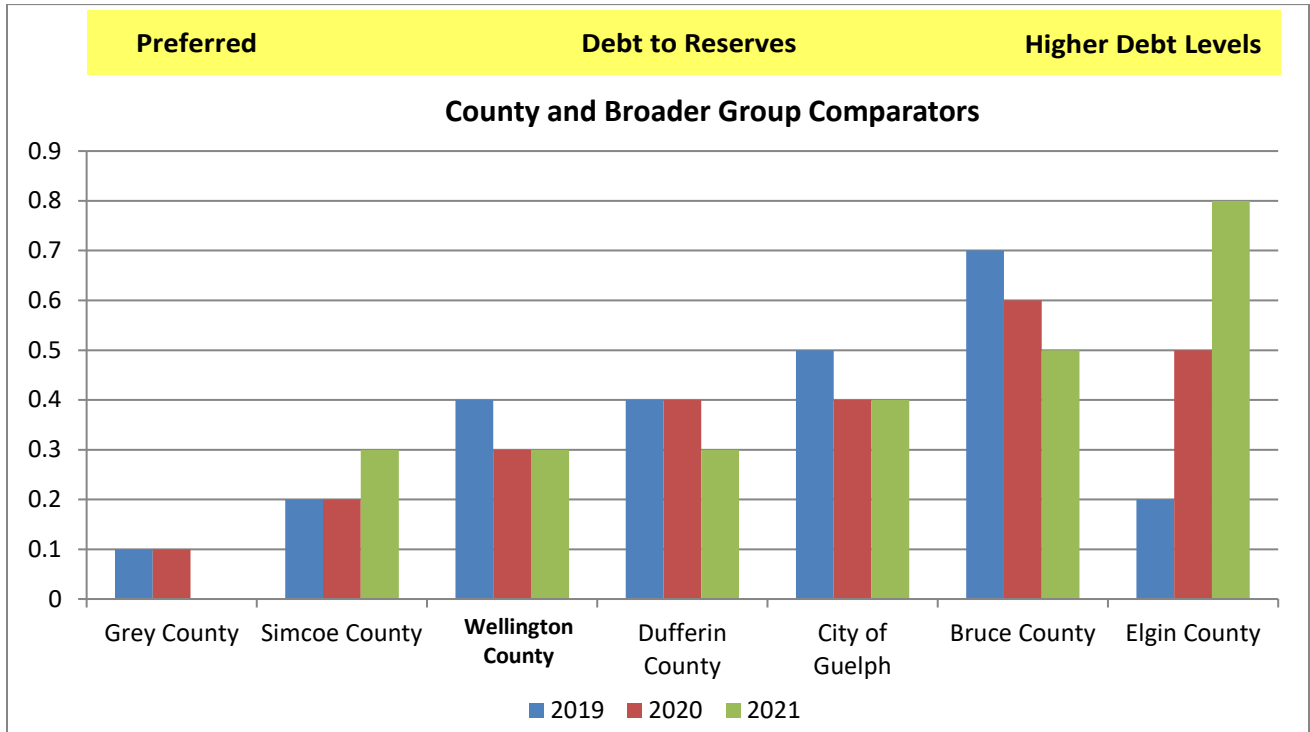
Preferred Debt to Reserves Higher Debt Levels

County and Broader Group Comparators

0.9
0.8
0.7
0.6
0.5
0.4
0.3
0.2
0.1
0

Grey County Simcoe County Wellington County Dufferin County City of Guelph Bruce County Elgin County

2019 2020 2021